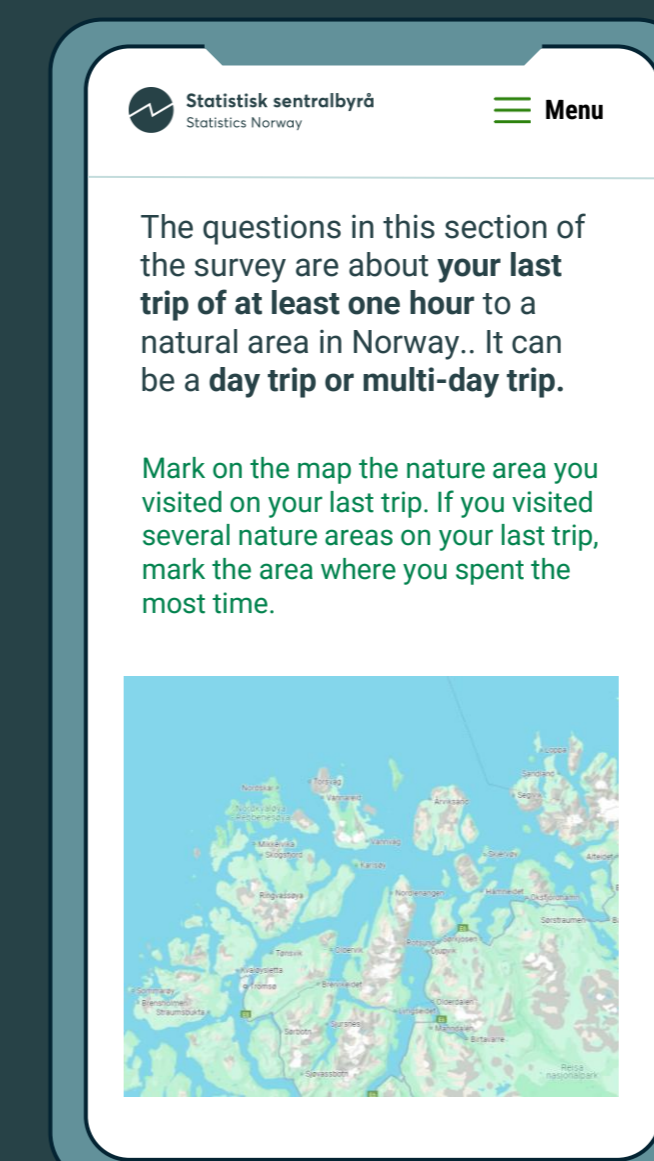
Statistisk sentralbyrå
Statistics Norway

Menu

The questions in this section of the survey are about **your last trip of at least one hour** to a natural area in Norway.. It can be a **day trip or multi-day trip.**

Mark on the map the nature area you visited on your last trip. If you visited several nature areas on your last trip, mark the area where you spent the most time.

Loppa
Sandland
Torsvåg
Nordskar
Vannareid
Arnøysund
Mikkelvika
Skogsfjord
Vannvåg
Karlsøy
Skjervøy
Ringvassøya
Nordlenangen
Hamnebukt
Oksfjordhamn
Sørstraumen
Tromsø
Olderdalen
Sommarøy
Brensholmen
Straumsbukta
Kvaløysletta
Tromsø
Breivikeidet
Lyngseidet
Storslett
Oteren
Skibotn
Sjøvassbotn
Reisa
nasjonalpark